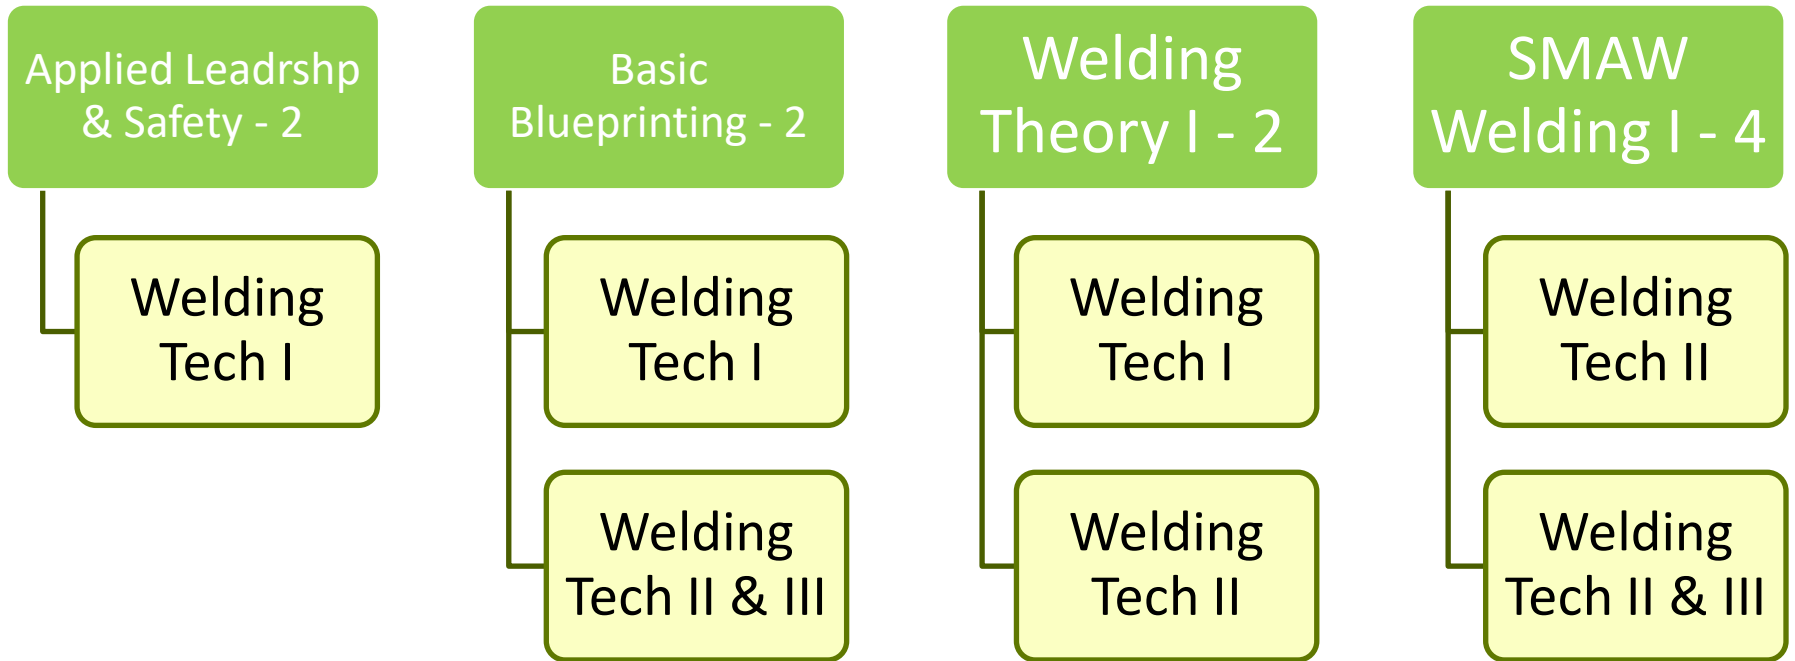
Applied Leadrshp & Safety - 2

Welding Tech I

Basic Blueprinting - 2

Welding Tech I

Welding Tech II & III

Welding Theory I - 2

Welding Tech I

Welding Tech II

SMAW Welding I - 4

Welding Tech II

Welding Tech II & III